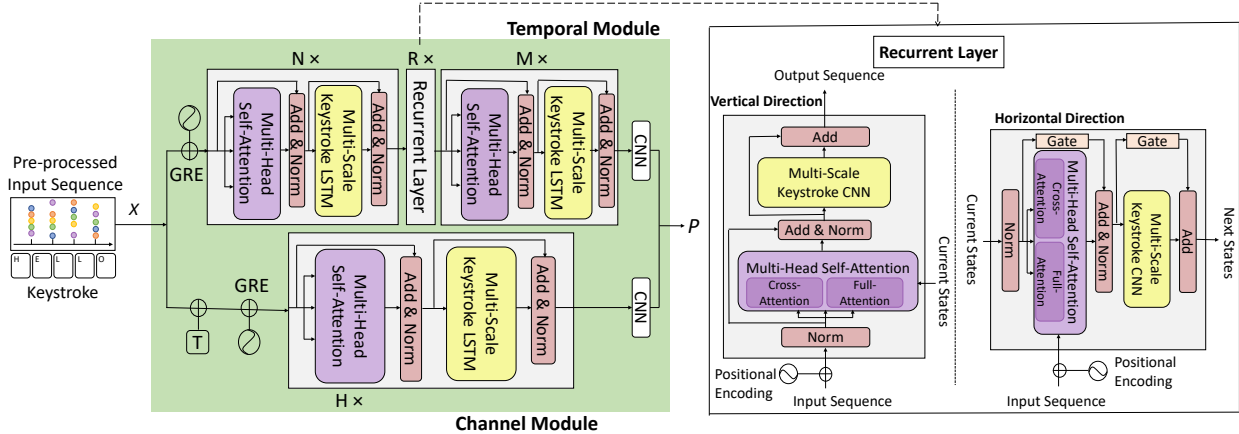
Temporal Module

N ×

R ×

M ×

Multi-Head Self-Attention

Add & Norm

Multi-Scale Keystroke LSTM

Add & Norm

Recurrent Layer

Multi-Head Self-Attention

Add & Norm

Multi-Scale Keystroke LSTM

Add & Norm

CNN

GRE

Pre-processed Input Sequence

H E L L O

Keystroke

$X$

$P$

T

GRE

Multi-Head Self-Attention

Add & Norm

Multi-Scale Keystroke LSTM

Add & Norm

CNN

H ×

Channel Module

Recurrent Layer

Output Sequence

Vertical Direction

Add

Multi-Scale Keystroke CNN

Add & Norm

Multi-Head Self-Attention

Cross-Attention

Full-Attention

Norm

Current States

Positional Encoding

Input Sequence

Horizontal Direction

Gate

Gate

Current States

Norm

Cross-Attention

Full-Attention

Multi-Head Self-Attention

Add & Norm

Multi-Scale Keystroke CNN

Add

Next States

Positional Encoding

Input Sequence